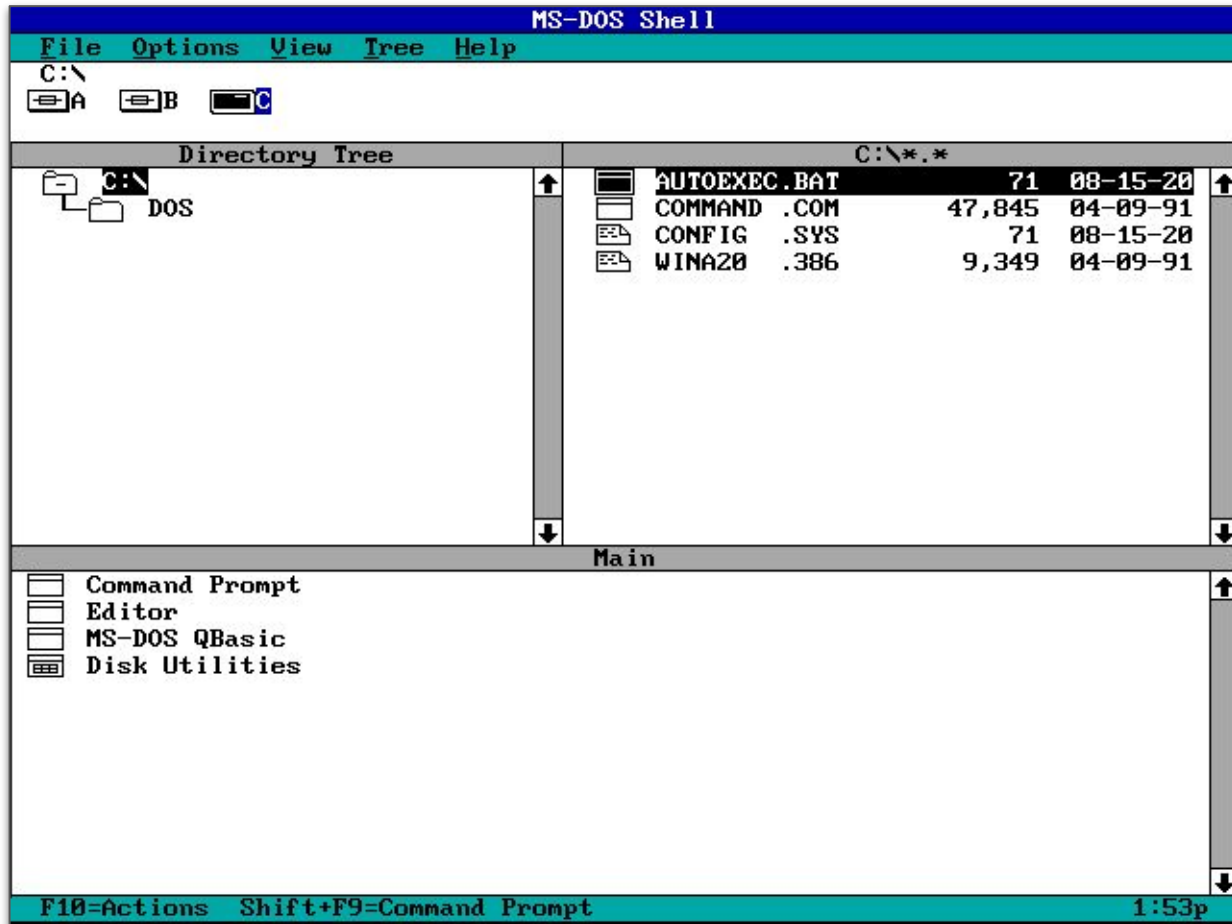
MS-DOS Shell

File Options View Tree Help

C:\

A B C

Directory Tree

C:\

DOS

C:\*.*

| | | |
|---|---|---|
| AUTOEXEC.BAT | 71 | 08-15-20 |
| COMMAND .COM | 47,845 | 04-09-91 |
| CONFIG .SYS | 71 | 08-15-20 |
| WINA20 .386 | 9,349 | 04-09-91 |

Main

Command Prompt
Editor
MS-DOS QBasic
Disk Utilities

F10=Actions Shift+F9=Command Prompt 1:53p